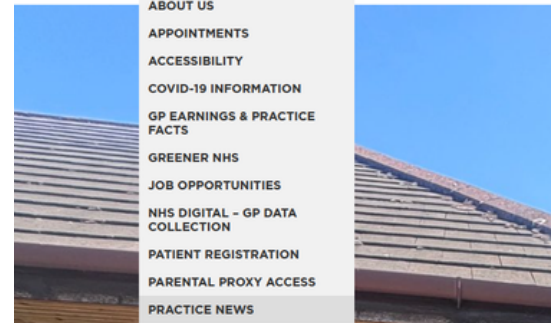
ABOUT US

APPOINTMENTS

ACCESSIBILITY

COVID-19 INFORMATION

GP EARNINGS & PRACTICE FACTS

GREENER NHS

JOB OPPORTUNITIES

NHS DIGITAL – GP DATA COLLECTION

PATIENT REGISTRATION

PARENTAL PROXY ACCESS

PRACTICE NEWS